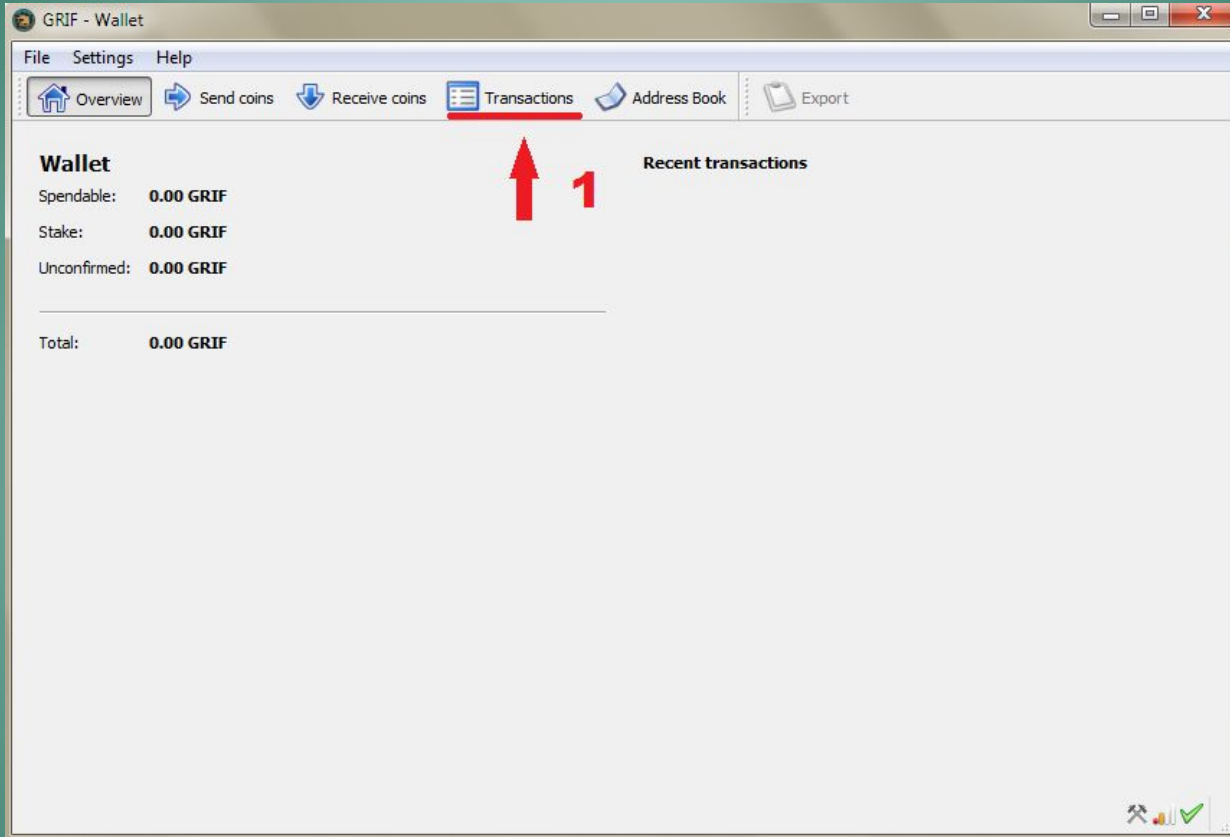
GRIF - Wallet

File Settings Help

Overview Send coins Receive coins Transactions Address Book Export

1

Wallet

Spendable: 0.00 GRIF

Stake: 0.00 GRIF

Unconfirmed: 0.00 GRIF

Total: 0.00 GRIF

Recent transactions